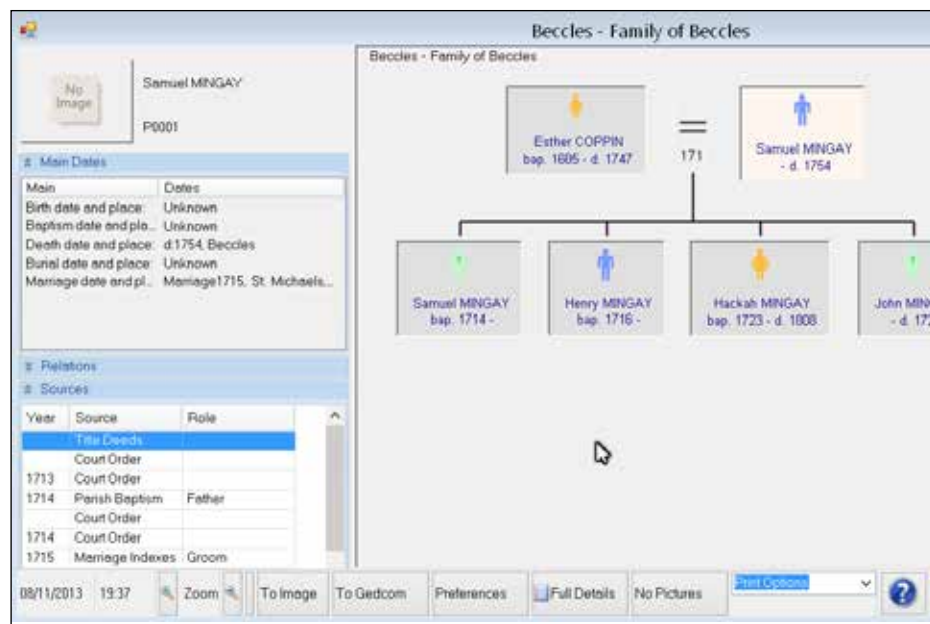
Beccles - Family of Beccles

No Image

Samuel MINGAY

P0001

Main Dates

| Main | Dates |
|---|---|
| Birth date and place: | Unknown |
| Baptism date and pla... | Unknown |
| Death date and place: | d.1754, Beccles |
| Burial date and place: | Unknown |
| Marriage date and pl... | Marriage1715, St. Michaels... |

Relations

Sources

| Year | Source | Role |
|---|---|---|
| | Title Deeds | |
| | Court Order | |
| 1713 | Court Order | |
| 1714 | Parish Baptism | Father |
| | Court Order | |
| 1714 | Court Order | |
| 1715 | Marriage Indexes | Groom |

Beccles - Family of Beccles

Esther COPPIN bap. 1695 - d. 1747

171

Samuel MINGAY - d. 1754

Samuel MINGAY bap. 1714 -

Henry MINGAY bap. 1716 -

Hackah MINGAY bap. 1723 - d. 1808

John MIN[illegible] - d. 17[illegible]

08/11/2013 19:37 Zoom To Image To Gedcom Preferences Full Details No Pictures Print Options